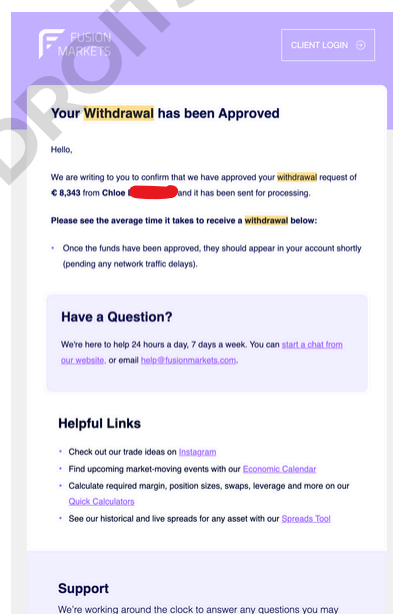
FUSION MARKETS

CLIENT LOGIN

Your Withdrawal has been Approved

Hello,

We are writing to you to confirm that we have approved your withdrawal request of € 8,343 from Chloe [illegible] and it has been sent for processing.

**Please see the average time it takes to receive a withdrawal below:**

- Once the funds have been approved, they should appear in your account shortly (pending any network traffic delays).

Have a Question?

We're here to help 24 hours a day, 7 days a week. You can start a chat from our website, or email help@fusionmarkets.com.

Helpful Links

- Check out our trade ideas on Instagram
- Find upcoming market-moving events with our Economic Calendar
- Calculate required margin, position sizes, swaps, leverage and more on our Quick Calculators
- See our historical and live spreads for any asset with our Spreads Tool

Support

We're working around the clock to answer any questions you may